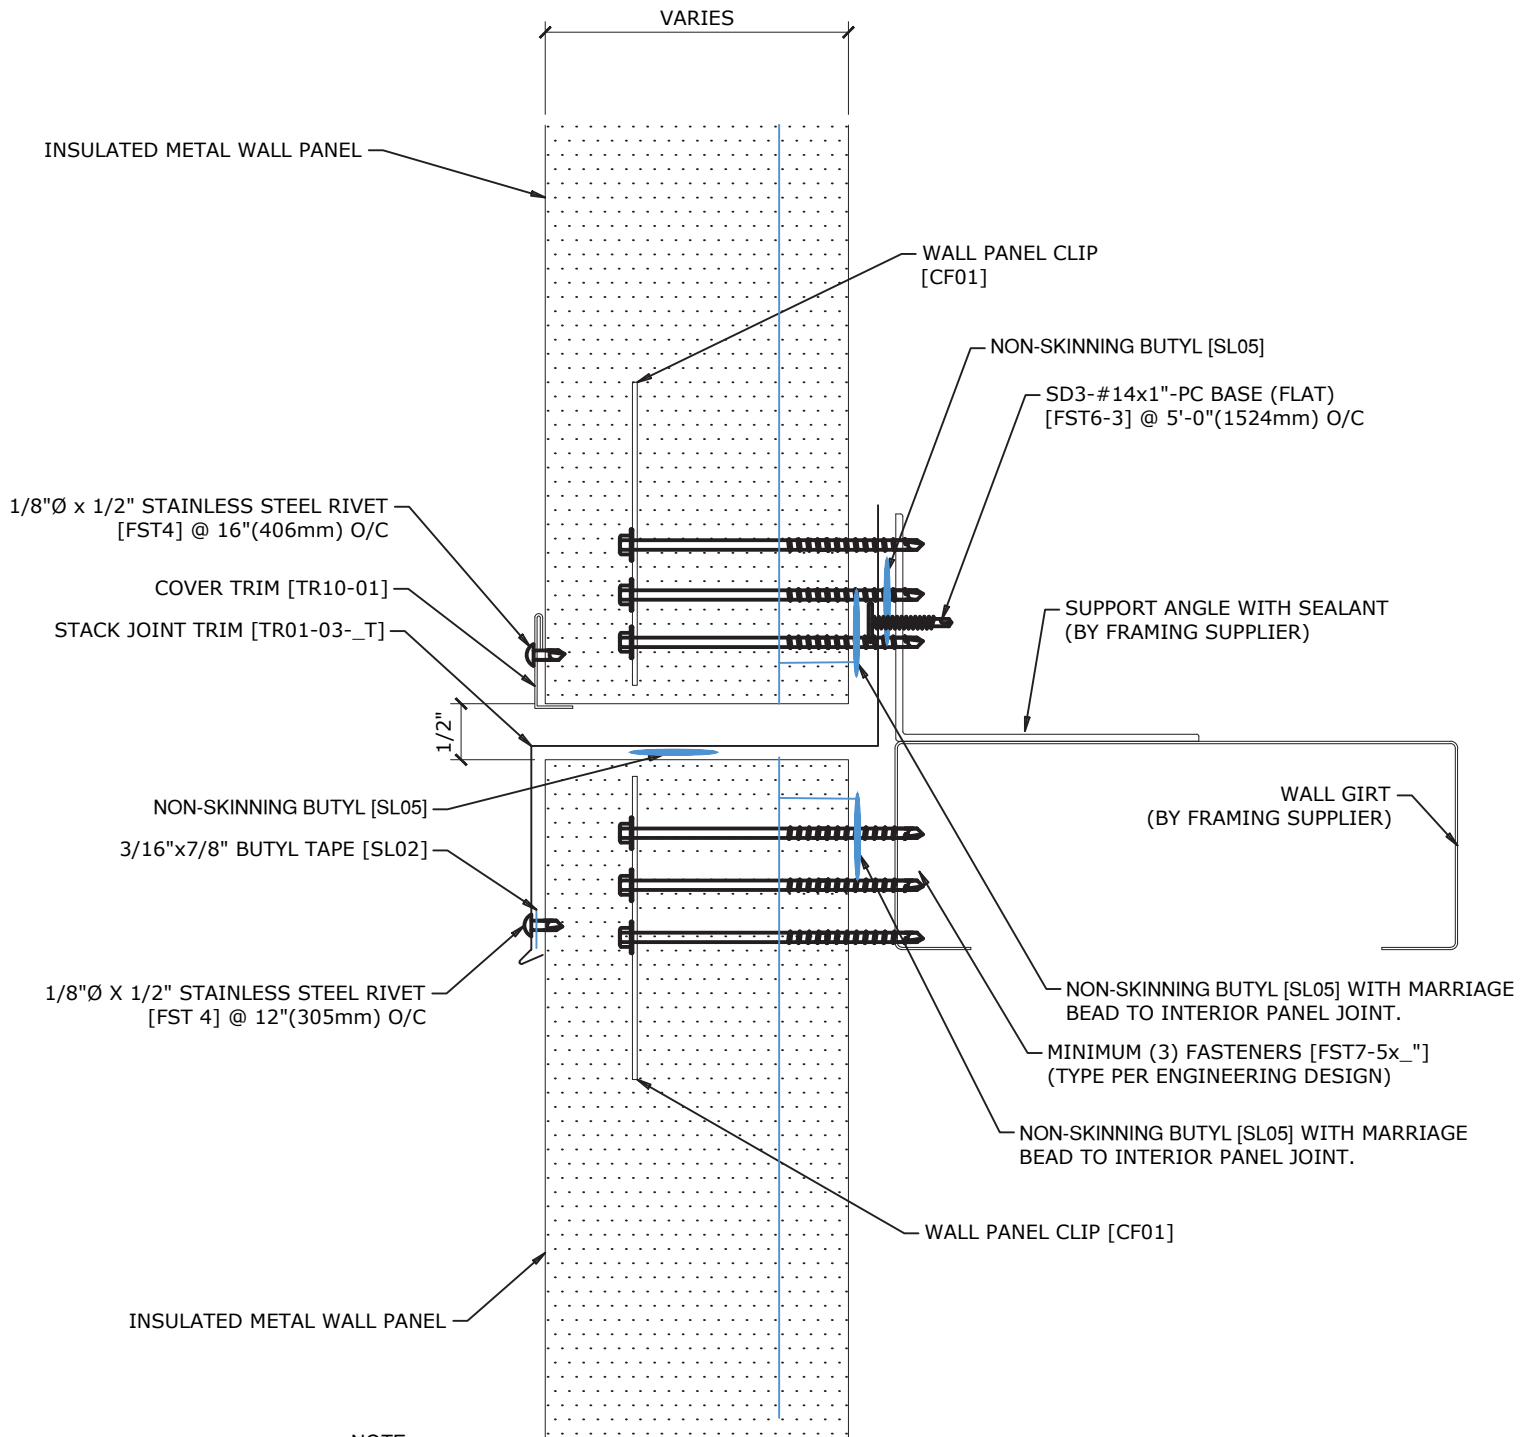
VARIES

INSULATED METAL WALL PANEL

WALL PANEL CLIP
[CF01]

NON-SKINNING BUTYL [SL05]

SD3-#14x1"-PC BASE (FLAT)
[FST6-3] @ 5'-0"(1524mm) O/C

1/8"Ø x 1/2" STAINLESS STEEL RIVET
[FST4] @ 16"(406mm) O/C

COVER TRIM [TR10-01]

STACK JOINT TRIM [TR01-03-_T]

SUPPORT ANGLE WITH SEALANT
(BY FRAMING SUPPLIER)

1/2"

WALL GIRT
(BY FRAMING SUPPLIER)

NON-SKINNING BUTYL [SL05]

3/16"x7/8" BUTYL TAPE [SL02]

1/8"Ø X 1/2" STAINLESS STEEL RIVET
[FST 4] @ 12"(305mm) O/C

NON-SKINNING BUTYL [SL05] WITH MARRIAGE BEAD TO INTERIOR PANEL JOINT.

MINIMUM (3) FASTENERS [FST7-5x_"]
(TYPE PER ENGINEERING DESIGN)

NON-SKINNING BUTYL [SL05] WITH MARRIAGE BEAD TO INTERIOR PANEL JOINT.

WALL PANEL CLIP [CF01]

INSULATED METAL WALL PANEL

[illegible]